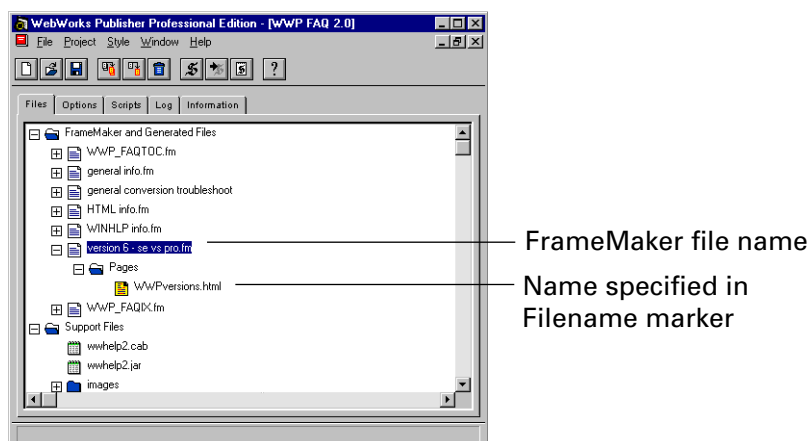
WebWorks Publisher Professional Edition - [WWP FAQ 2.0]

File Project Style Window Help

?

Files | Options | Scripts | Log | Information

FrameMaker and Generated Files
WWP_FAQTOC.fm
general info.fm
general conversion troubleshoot
HTML info.fm
WINHLP info.fm
version 6 - se vs pro.fm
Pages
WWPversions.html
WWP_FAQIX.fm
Support Files
wwhelp2.cab
wwhelp2.jar
images

FrameMaker file name

Name specified in Filename marker